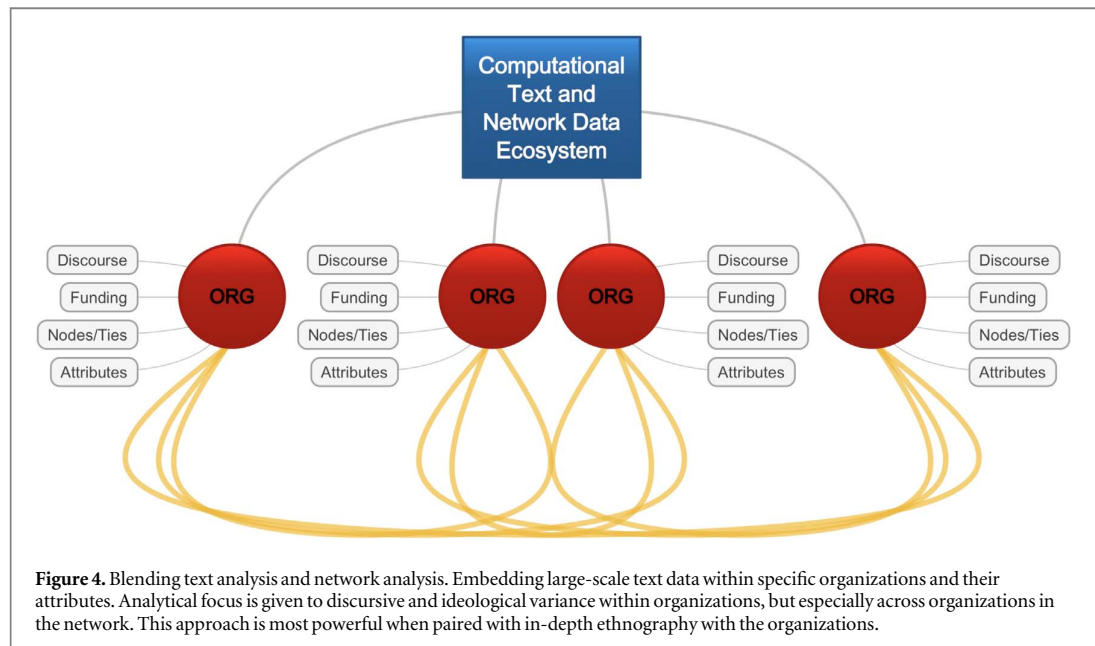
Computational Text and Network Data Ecosystem

Discourse
Funding
Nodes/Ties
Attributes

ORG

Discourse
Funding
Nodes/Ties
Attributes

ORG

ORG

Discourse
Funding
Nodes/Ties
Attributes

ORG

Discourse
Funding
Nodes/Ties
Attributes

**Figure 4.** Blending text analysis and network analysis. Embedding large-scale text data within specific organizations and their attributes. Analytical focus is given to discursive and ideological variance within organizations, but especially across organizations in the network. This approach is most powerful when paired with in-depth ethnography with the organizations.